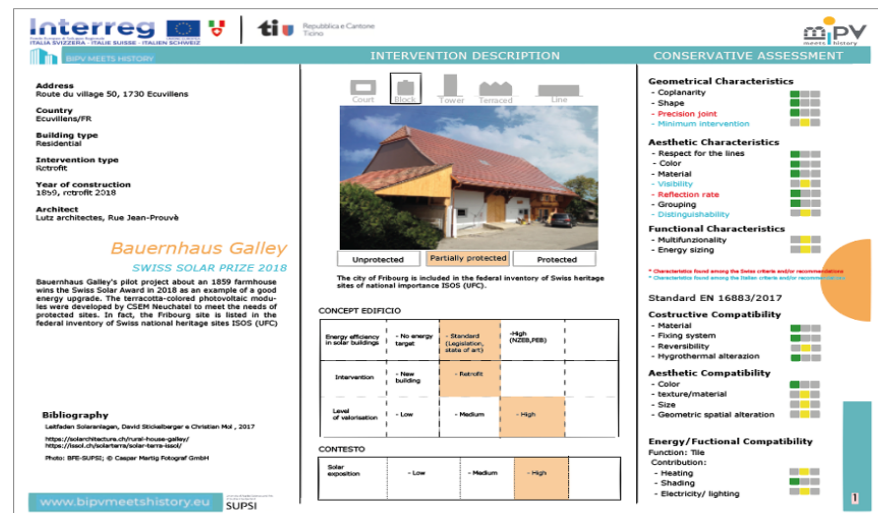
Interreg
ITALIA SVIZZERA - ITALIE SUISSE - ITALIEN SCHWEIZ
ti Repubblica e Cantone Ticino
BIPV meets history
BIPV MEETS HISTORY
INTERVENTION DESCRIPTION
CONSERVATIVE ASSESSMENT

Address
Route du village 50, 1730 Ecuvillens

Country
Ecuvillens/FR

Building type
Residential

Intervention type
Retrofit

Year of construction
1859, retrofit 2018

Architect
Lutz architectes, Rue Jean-Prouvè

Bauernhaus Galley
SWISS SOLAR PRIZE 2018

Bauernhaus Galley's pilot project about an 1859 farmhouse wins the Swiss Solar Award in 2018 as an example of a good energy upgrade. The terracotta-colored photovoltaic modules were developed by CSEM Neuchatel to meet the needs of protected sites. In fact, the Fribourg site is listed in the federal inventory of Swiss national heritage sites ISOS (UFC)

Bibliography
Leitfaden Solaranlagen, David Stickelberger e Christian Mol , 2017

https://solarchitecture.ch/rural-house-galley/
https://issol.ch/solarterra/solar-terra-issol/

Photo: BFE-SUPSI; © Caspar Martig Fotograf GmbH

www.bipvmeetshistory.eu
SUPSI

Court Block Tower Terraced Line

Unprotected | Partially protected | Protected

The city of Fribourg is included in the federal inventory of Swiss heritage sites of national importance ISOS (UFC).

CONCEPT EDIFICIO

| Energy efficiency in solar buildings | - No energy target | - Standard (Legislation, state of art) | -High (NZEB,PEB) |
|---|---|---|---|
| Intervention | - New building | - Retrofit | |
| Level of valorisation | - Low | - Medium | - High |

CONTESTO

| Solar exposition | - Low | - Medium | - High |
|---|---|---|---|

Geometrical Characteristics
- Coplanarity
- Shape
- Precision joint
- Minimum intervention

Aesthetic Characteristics
- Respect for the lines
- Color
- Material
- Visibility
- Reflection rate
- Grouping
- Distinguishability

Functional Characteristics
- Multifunzionality
- Energy sizing

* Characteristics found among the Swiss criteria and/or recommendations
* Characteristics found among the Italian criteria and/or recommendations

Standard EN 16883/2017

Costructive Compatibility
- Material
- Fixing system
- Reversibility
- Hygrothermal alterazion

Aesthetic Compatibility
- Color
- texture/material
- Size
- Geometric spatial alteration

Energy/Fuctional Compatibility
Function: Tile
Contribution:
- Heating
- Shading
- Electricity/ lighting

1